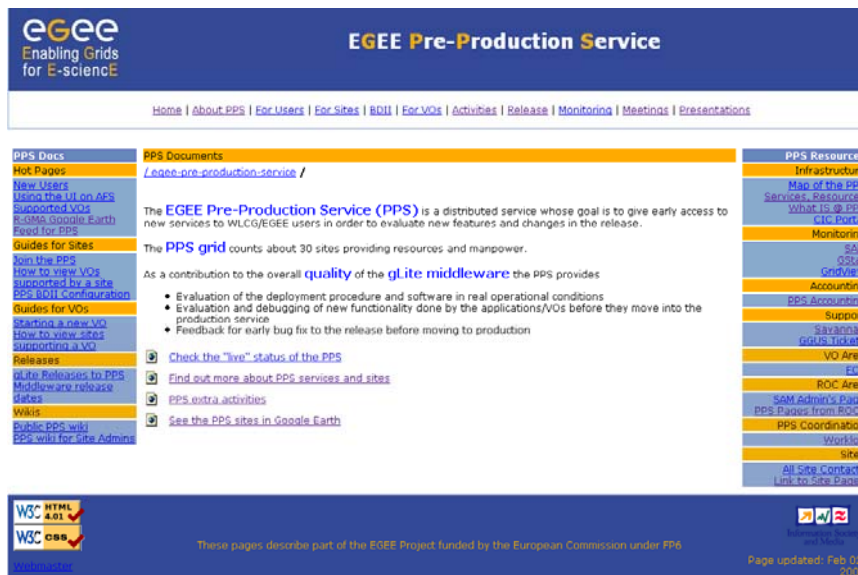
eGee
Enabling Grids for E-sciencE

EGEE Pre-Production Service

Home | About PPS | For Users | For Sites | BDII | For VOs | Activities | Release | Monitoring | Meetings | Presentations

PPS Docs
Hot Pages
New Users
Using the UI on AFS
Supported VOs
R-GMA Google Earth
Feed for PPS
Guides for Sites
Join the PPS
How to view VOs supported by a site
PPS BDII Configuration
Guides for VOs
Starting a new VO
How to view sites supporting a VO
Releases
gLite Releases to PPS
Middleware release dates
Wikis
Public PPS wiki
PPS wiki for Site Admins

PPS Documents
/ egee-pre-production-service /

The EGEE Pre-Production Service (PPS) is a distributed service whose goal is to give early access to new services to WLCG/EGEE users in order to evaluate new features and changes in the release.

The PPS grid counts about 30 sites providing resources and manpower.

As a contribution to the overall quality of the gLite middleware the PPS provides

• Evaluation of the deployment procedure and software in real operational conditions
• Evaluation and debugging of new functionality done by the applications/VOs before they move into the production service
• Feedback for early bug fix to the release before moving to production

Check the "live" status of the PPS

Find out more about PPS services and sites

PPS extra activities

See the PPS sites in Google Earth

PPS Resource
Infrastructu
Map of the PP
Services, Resource
What IS @ PP
CIC Port
Monitorin
SA
GSta
GridVie
Accountin
PPS Accountin
Suppo
Savanna
GGUS Ticket
VO Are
FC
ROC Are
SAM Admin's Pag
PPS Pages from ROC
PPS Coordinatio
Worklo
Site
All Site Contac
Link to Site Pag

W3C HTML 4.01
W3C CSS
Webmaster

These pages describe part of the EGEE Project funded by the European Commission under FP6

Information Society and Media
Page updated: Feb 0
200